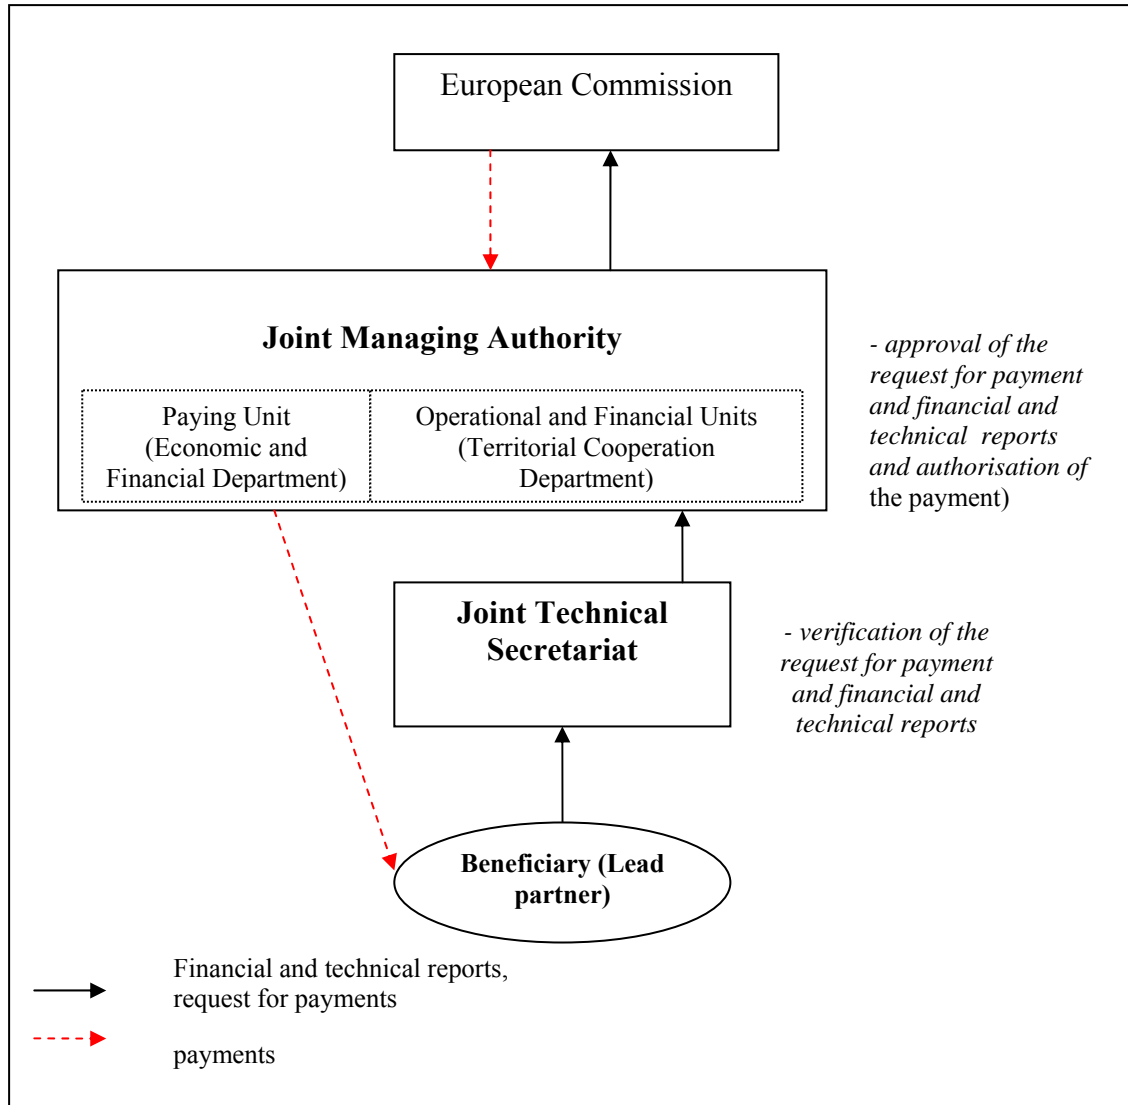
European Commission

Joint Managing Authority

Paying Unit (Economic and Financial Department)

Operational and Financial Units (Territorial Cooperation Department)

- approval of the request for payment and financial and technical reports and authorisation of the payment)

Joint Technical Secretariat

- verification of the request for payment and financial and technical reports

Beneficiary (Lead partner)

Financial and technical reports, request for payments

payments